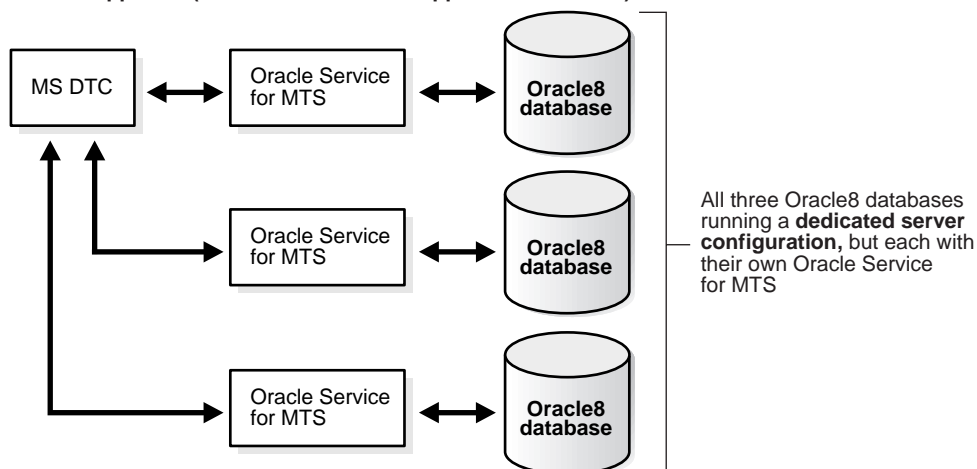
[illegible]

MS DTC

Oracle Service for MTS

Oracle8 database

Oracle Service for MTS

Oracle8 database

Oracle Service for MTS

Oracle8 database

All three Oracle8 databases running a **dedicated server configuration,** but each with their own Oracle Service for MTS